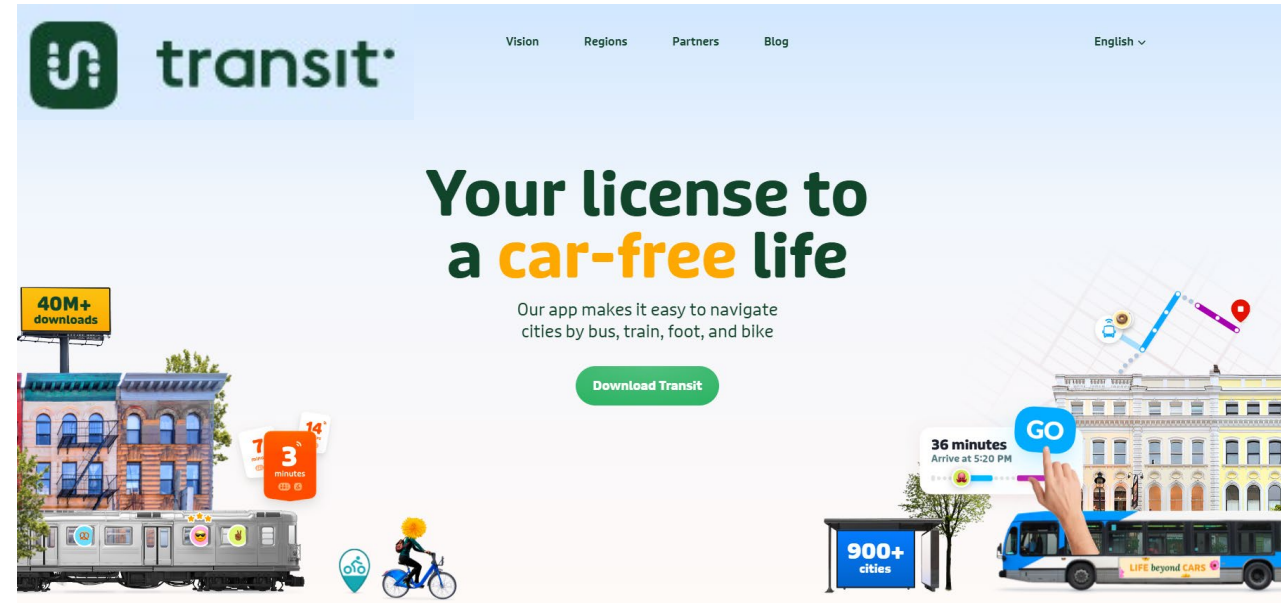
transit

Vision Regions Partners Blog

English

Your license to a car-free life

Our app makes it easy to navigate cities by bus, train, foot, and bike

Download Transit

40M+ downloads

7

3 minutes

14

36 minutes
Arrive at 5:20 PM

GO

900+ cities

LIFE beyond CARS